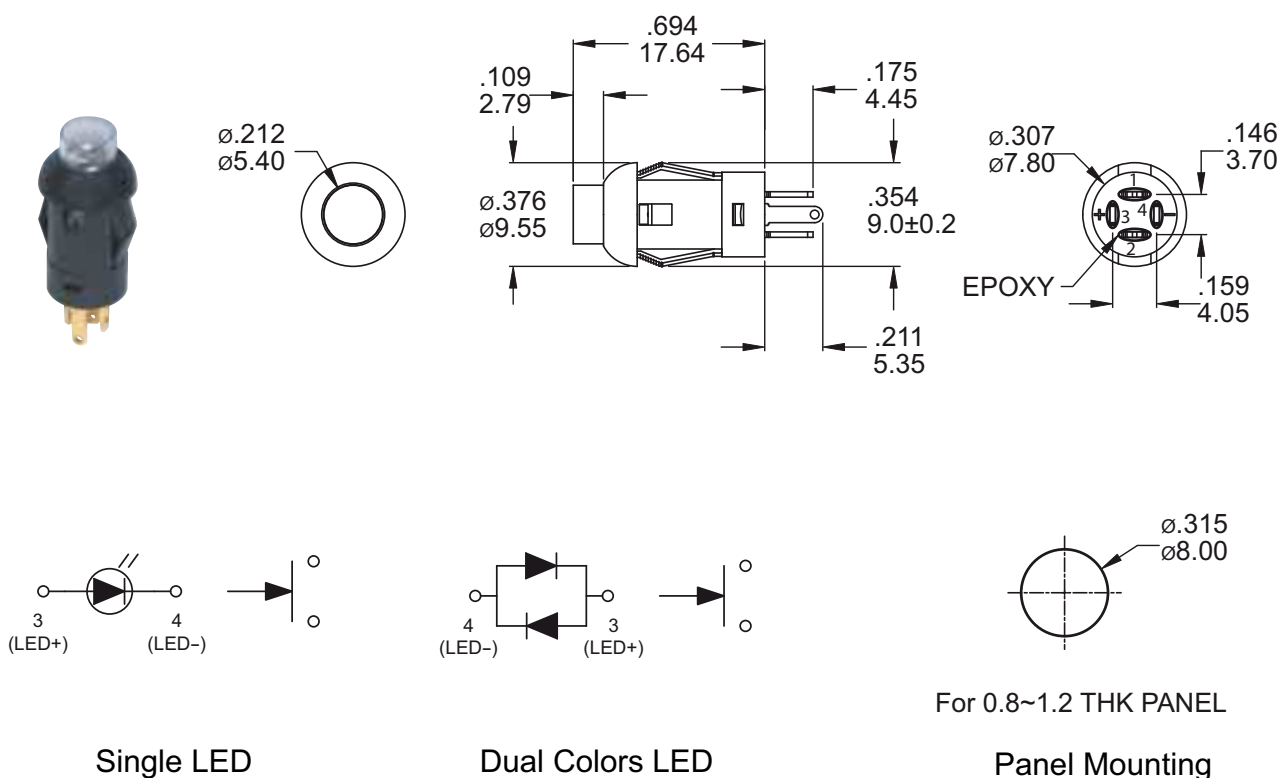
ø.212
ø5.40

.694
17.64

.109
2.79

.175
4.45

ø.376
ø9.55

.354
9.0±0.2

.211
5.35

ø.307
ø7.80

.146
3.70

1
+3
4
2

EPOXY

.159
4.05

3
(LED+)

4
(LED−)

4
(LED−)

3
(LED+)

ø.315
ø8.00

For 0.8~1.2 THK PANEL

Single LED

Dual Colors LED

Panel Mounting